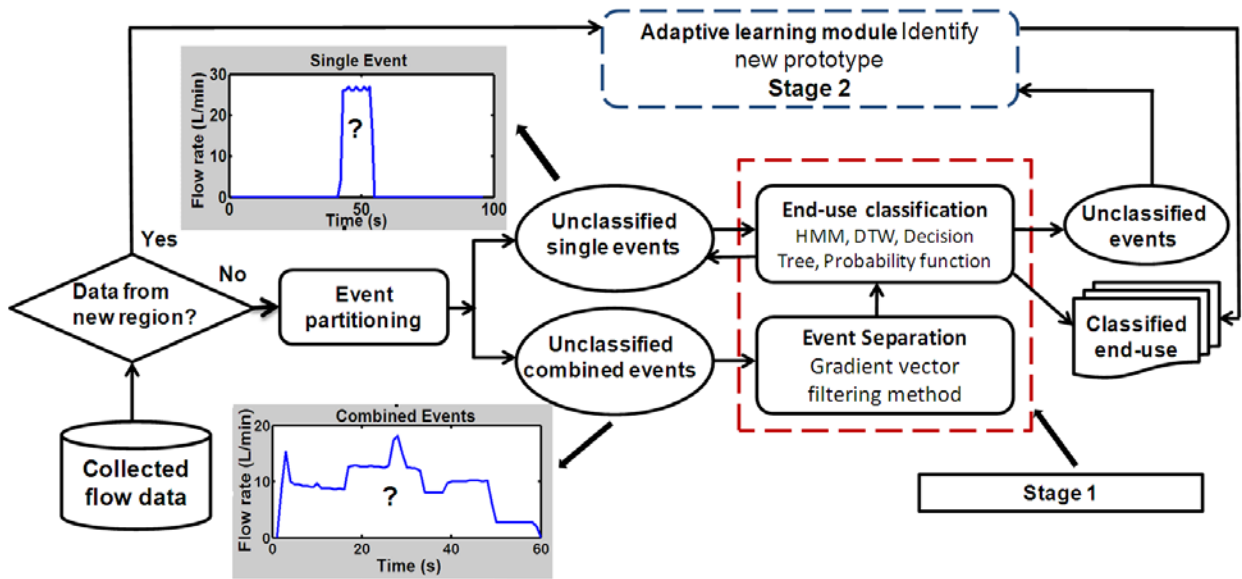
Adaptive learning module Identify new prototype
Stage 2

Single Event
Flow rate (L/min)
30
20
10
0
?
0
50
100
Time (s)

Yes
No
Data from new region?
Event partitioning
Unclassified single events
Unclassified combined events
End-use classification
HMM, DTW, Decision Tree, Probability function
Event Separation
Gradient vector filtering method
Unclassified events
Classified end-use

Collected flow data

Combined Events
Flow rate (L/min)
20
10
0
?
0
20
40
60
Time (s)

Stage 1